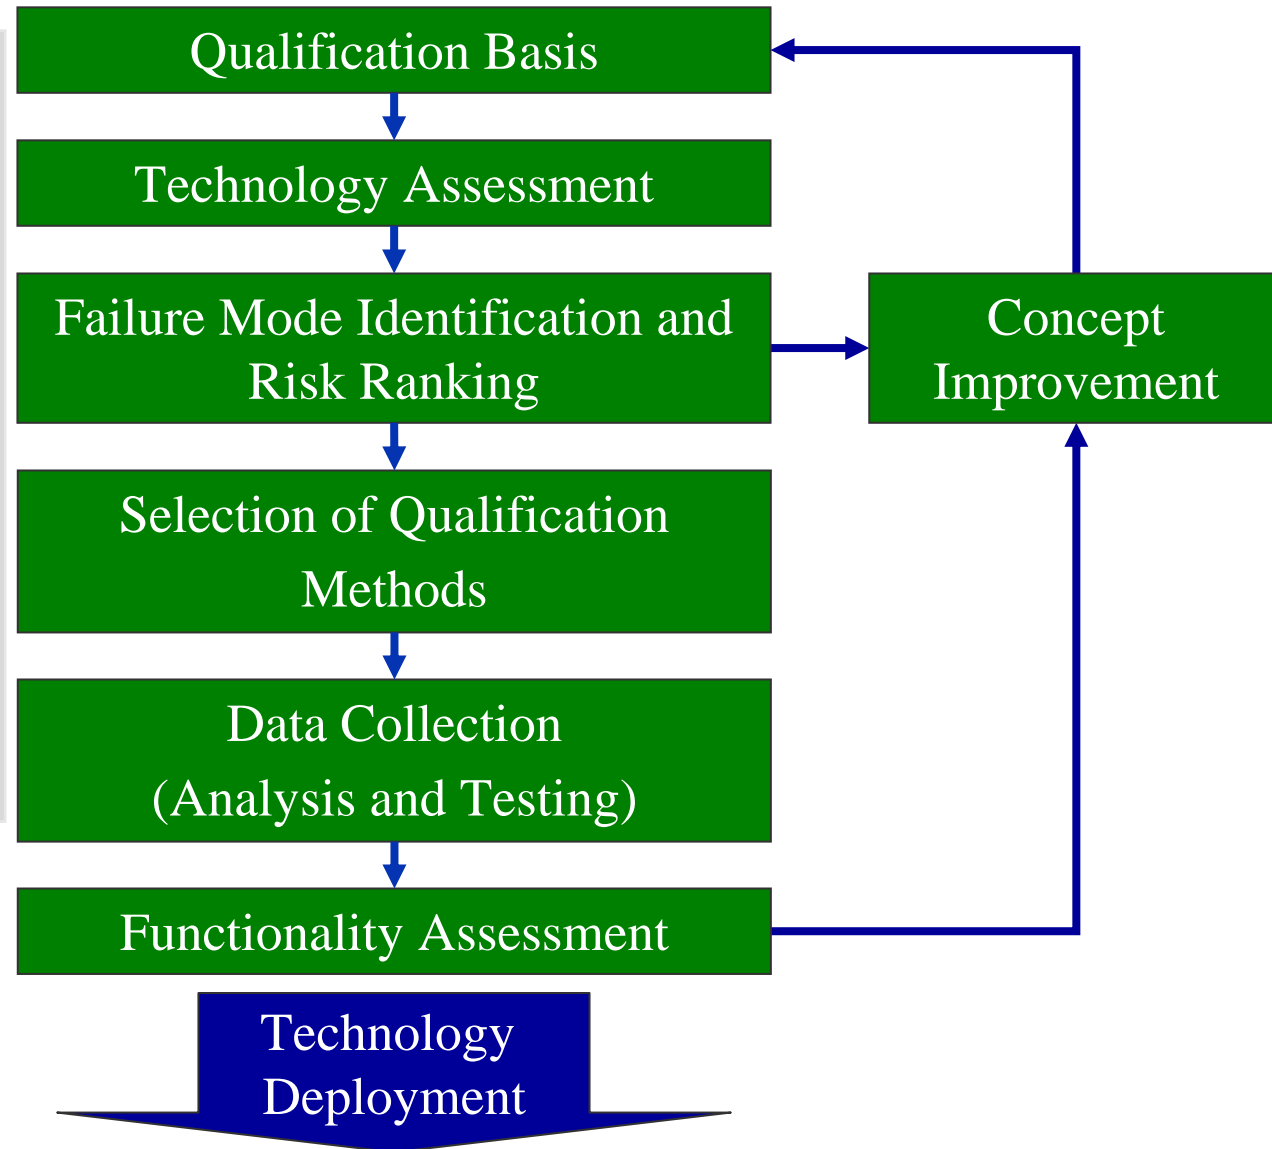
Qualification Basis

Technology Assessment

Failure Mode Identification and Risk Ranking

Concept Improvement

Selection of Qualification Methods

Data Collection (Analysis and Testing)

Functionality Assessment

Technology Deployment